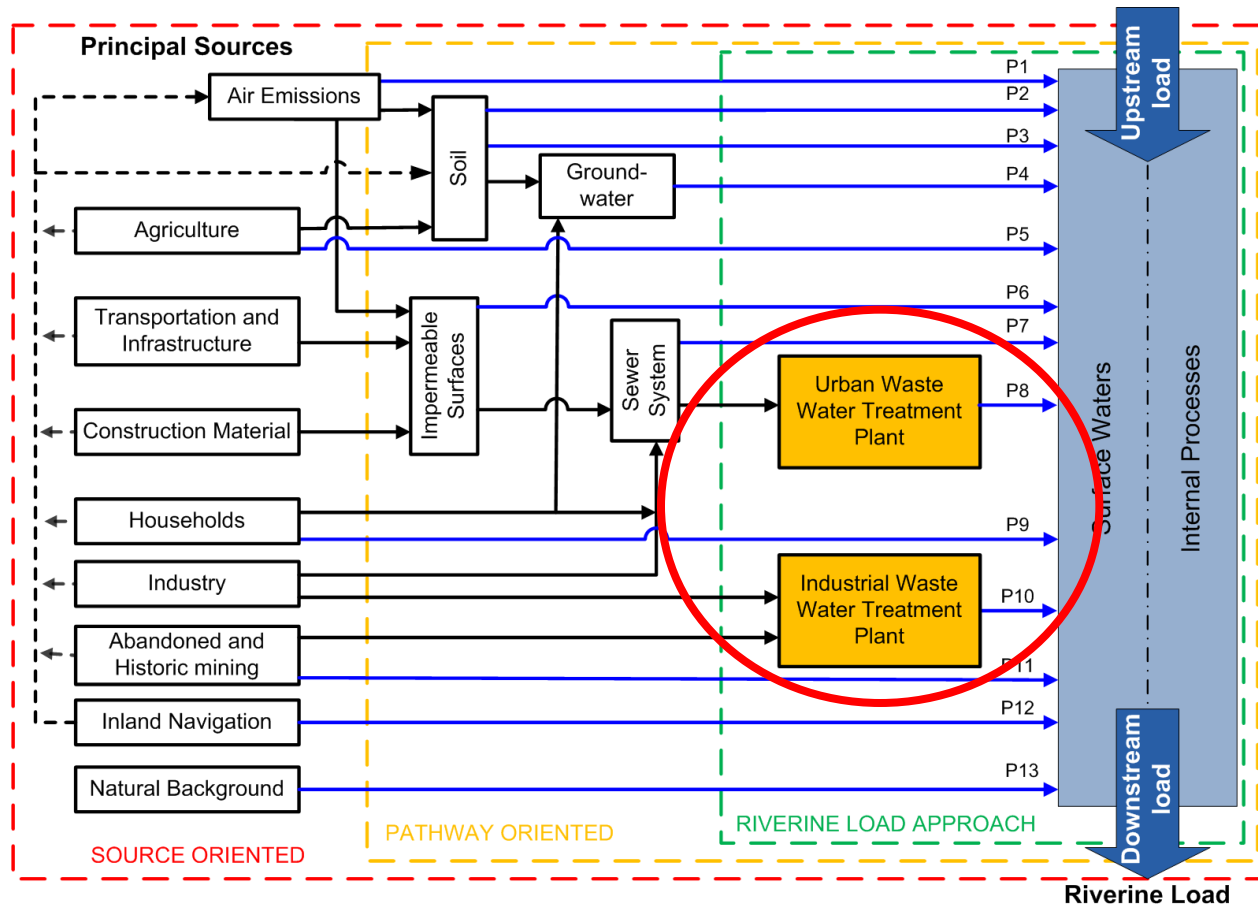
Principal Sources

Air Emissions

Agriculture

Transportation and Infrastructure

Construction Material

Households

Industry

Abandoned and Historic mining

Inland Navigation

Natural Background

Soil

Ground-water

Impermeable Surfaces

Sewer System

Urban Waste Water Treatment Plant

Industrial Waste Water Treatment Plant

P1
P2
P3
P4
P5
P6
P7
P8
P9
P10
P11
P12
P13

Upstream load

Surface Waters

Internal Processes

Downstream load

SOURCE ORIENTED

PATHWAY ORIENTED

RIVERINE LOAD APPROACH

Riverine Load